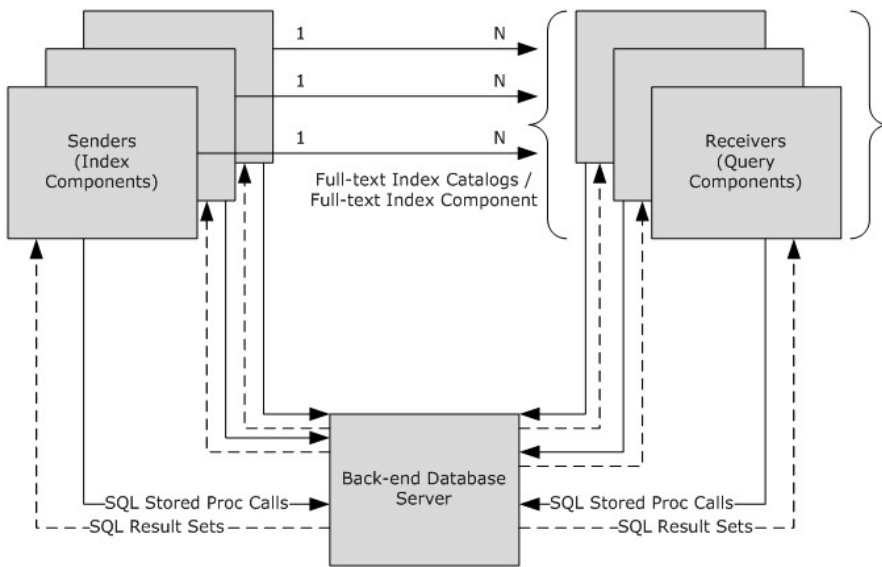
1
N
1
N
1
N

Senders (Index Components)

Full-text Index Catalogs / Full-text Index Component

Receivers (Query Components)

Back-end Database Server

SQL Stored Proc Calls
SQL Result Sets
SQL Stored Proc Calls
SQL Result Sets